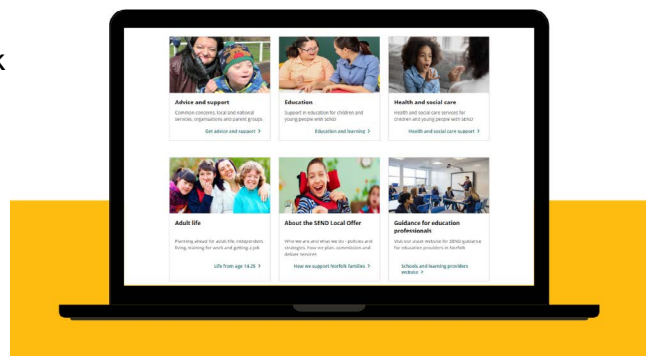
k

Advice and support

Common concerns, local and national services, organisations and parent groups

Get advice and support >

Education

Support in education for children and young people with SEND

Education and learning >

Health and social care

Health and social care services for children and young people with SEND

Health and social care support >

Adult life

Planning ahead for adult life, independent living, training for work and getting a job

Life from age 14-25 >

About the SEND Local Offer

Who we are and what we do - policies and strategies. How we plan, commission and deliver services

How we support Norfolk families >

Guidance for education professionals

Visit our sister website for SEND guidance for education providers in Norfolk

Schools and learning providers website >